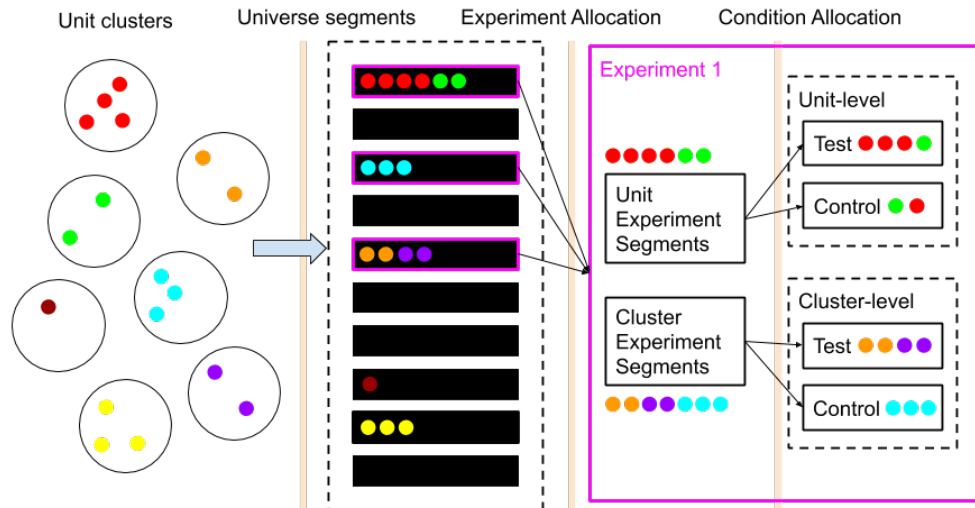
Unit clusters

Universe segments

Experiment Allocation

Condition Allocation

Experiment 1

Unit Experiment Segments

Cluster Experiment Segments

Unit-level

Test

Control

Cluster-level

Test

Control